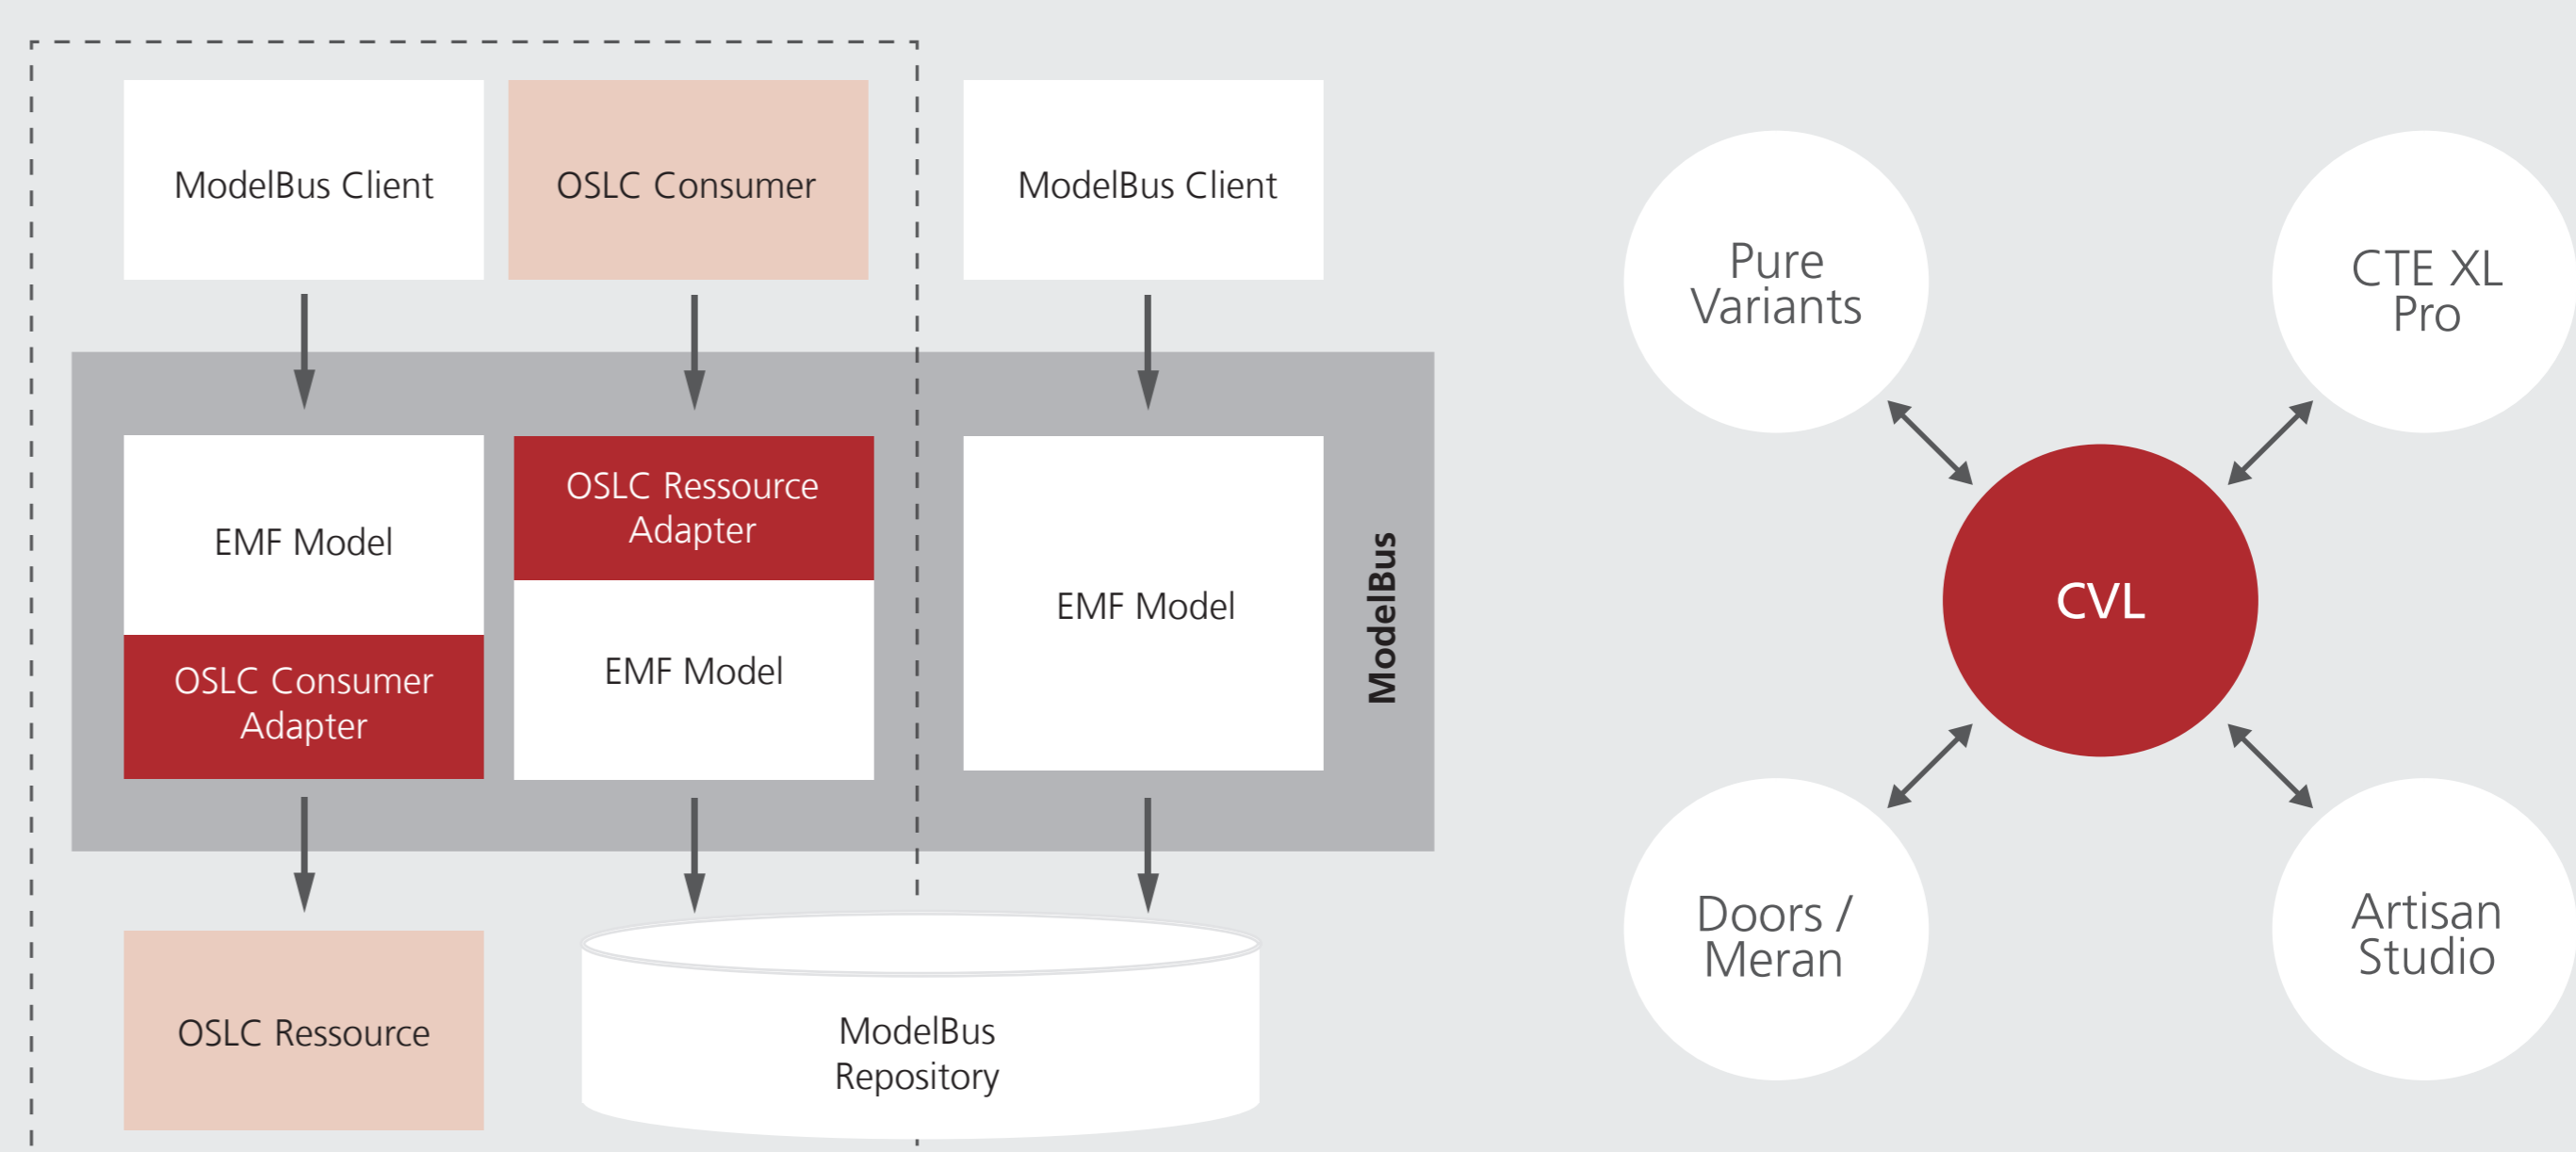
ModelBus Client

OSLC Consumer

ModelBus Client

EMF Model

OSLC Consumer Adapter

OSLC Ressource Adapter

EMF Model

EMF Model

ModelBus

OSLC Ressource

ModelBus Repository

Pure Variants

CTE XL Pro

CVL

Doors / Meran

Artisan Studio